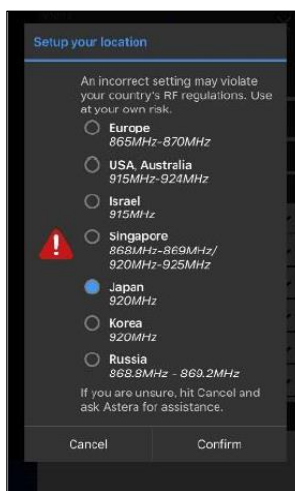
Setup your location

An incorrect setting may violate your country's RF regulations. Use at your own risk.

Europe
865MHz-870MHz

USA, Australia
915MHz-924MHz

Israel
915MHz

Singapore
868MHz-869MHz/
920MHz-925MHz

Japan
920MHz

Korea
920MHz

Russia
868.8MHz - 869.2MHz

If you are unsure, hit Cancel and ask Astera for assistance.

Cancel

Confirm